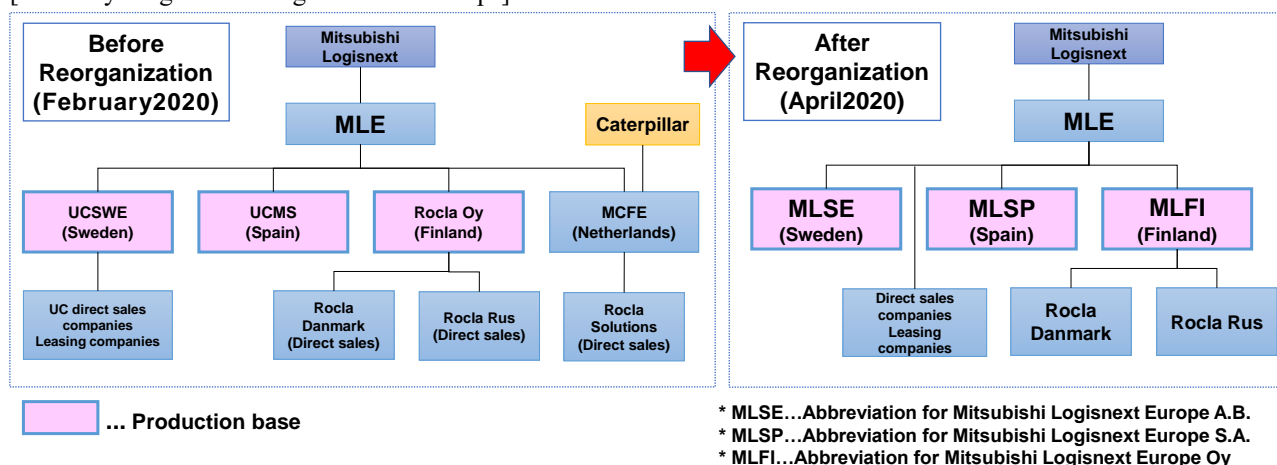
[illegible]

Before Reorganization (February2020)

Mitsubishi Logisnext

MLE

Caterpillar

UCSWE (Sweden)

UCMS (Spain)

Rocla Oy (Finland)

MCFE (Netherlands)

UC direct sales companies Leasing companies

Rocla Danmark (Direct sales)

Rocla Rus (Direct sales)

Rocla Solutions (Direct sales)

After Reorganization (April2020)

Mitsubishi Logisnext

MLE

MLSE (Sweden)

MLSP (Spain)

MLFI (Finland)

Direct sales companies Leasing companies

Rocla Danmark

Rocla Rus

... Production base

* MLSE…Abbreviation for Mitsubishi Logisnext Europe A.B.
* MLSP…Abbreviation for Mitsubishi Logisnext Europe S.A.
* MLFI…Abbreviation for Mitsubishi Logisnext Europe Oy